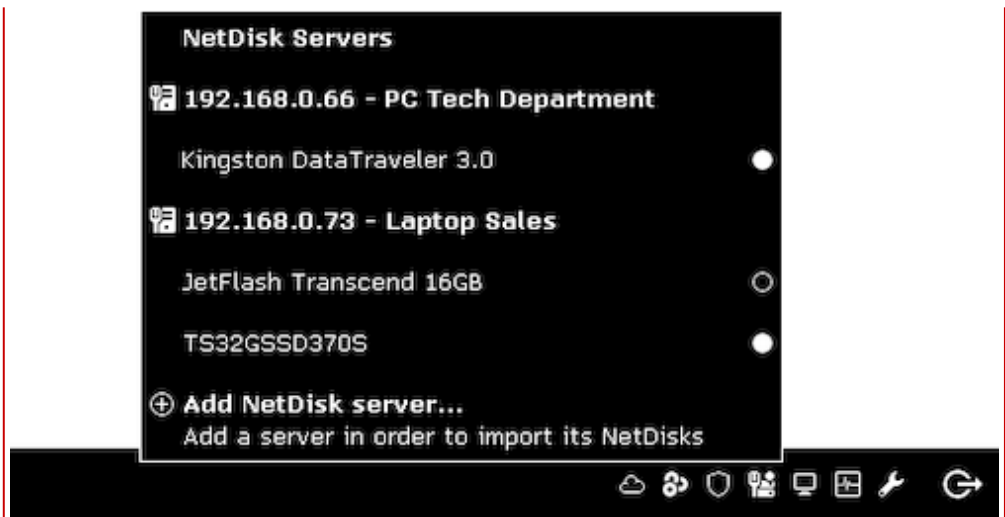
NetDisk Servers

192.168.0.66 - PC Tech Department

Kingston DataTraveler 3.0

192.168.0.73 - Laptop Sales

JetFlash Transcend 16GB

TS32GSSD370S

⊕ Add NetDisk server...
Add a server in order to import its NetDisks